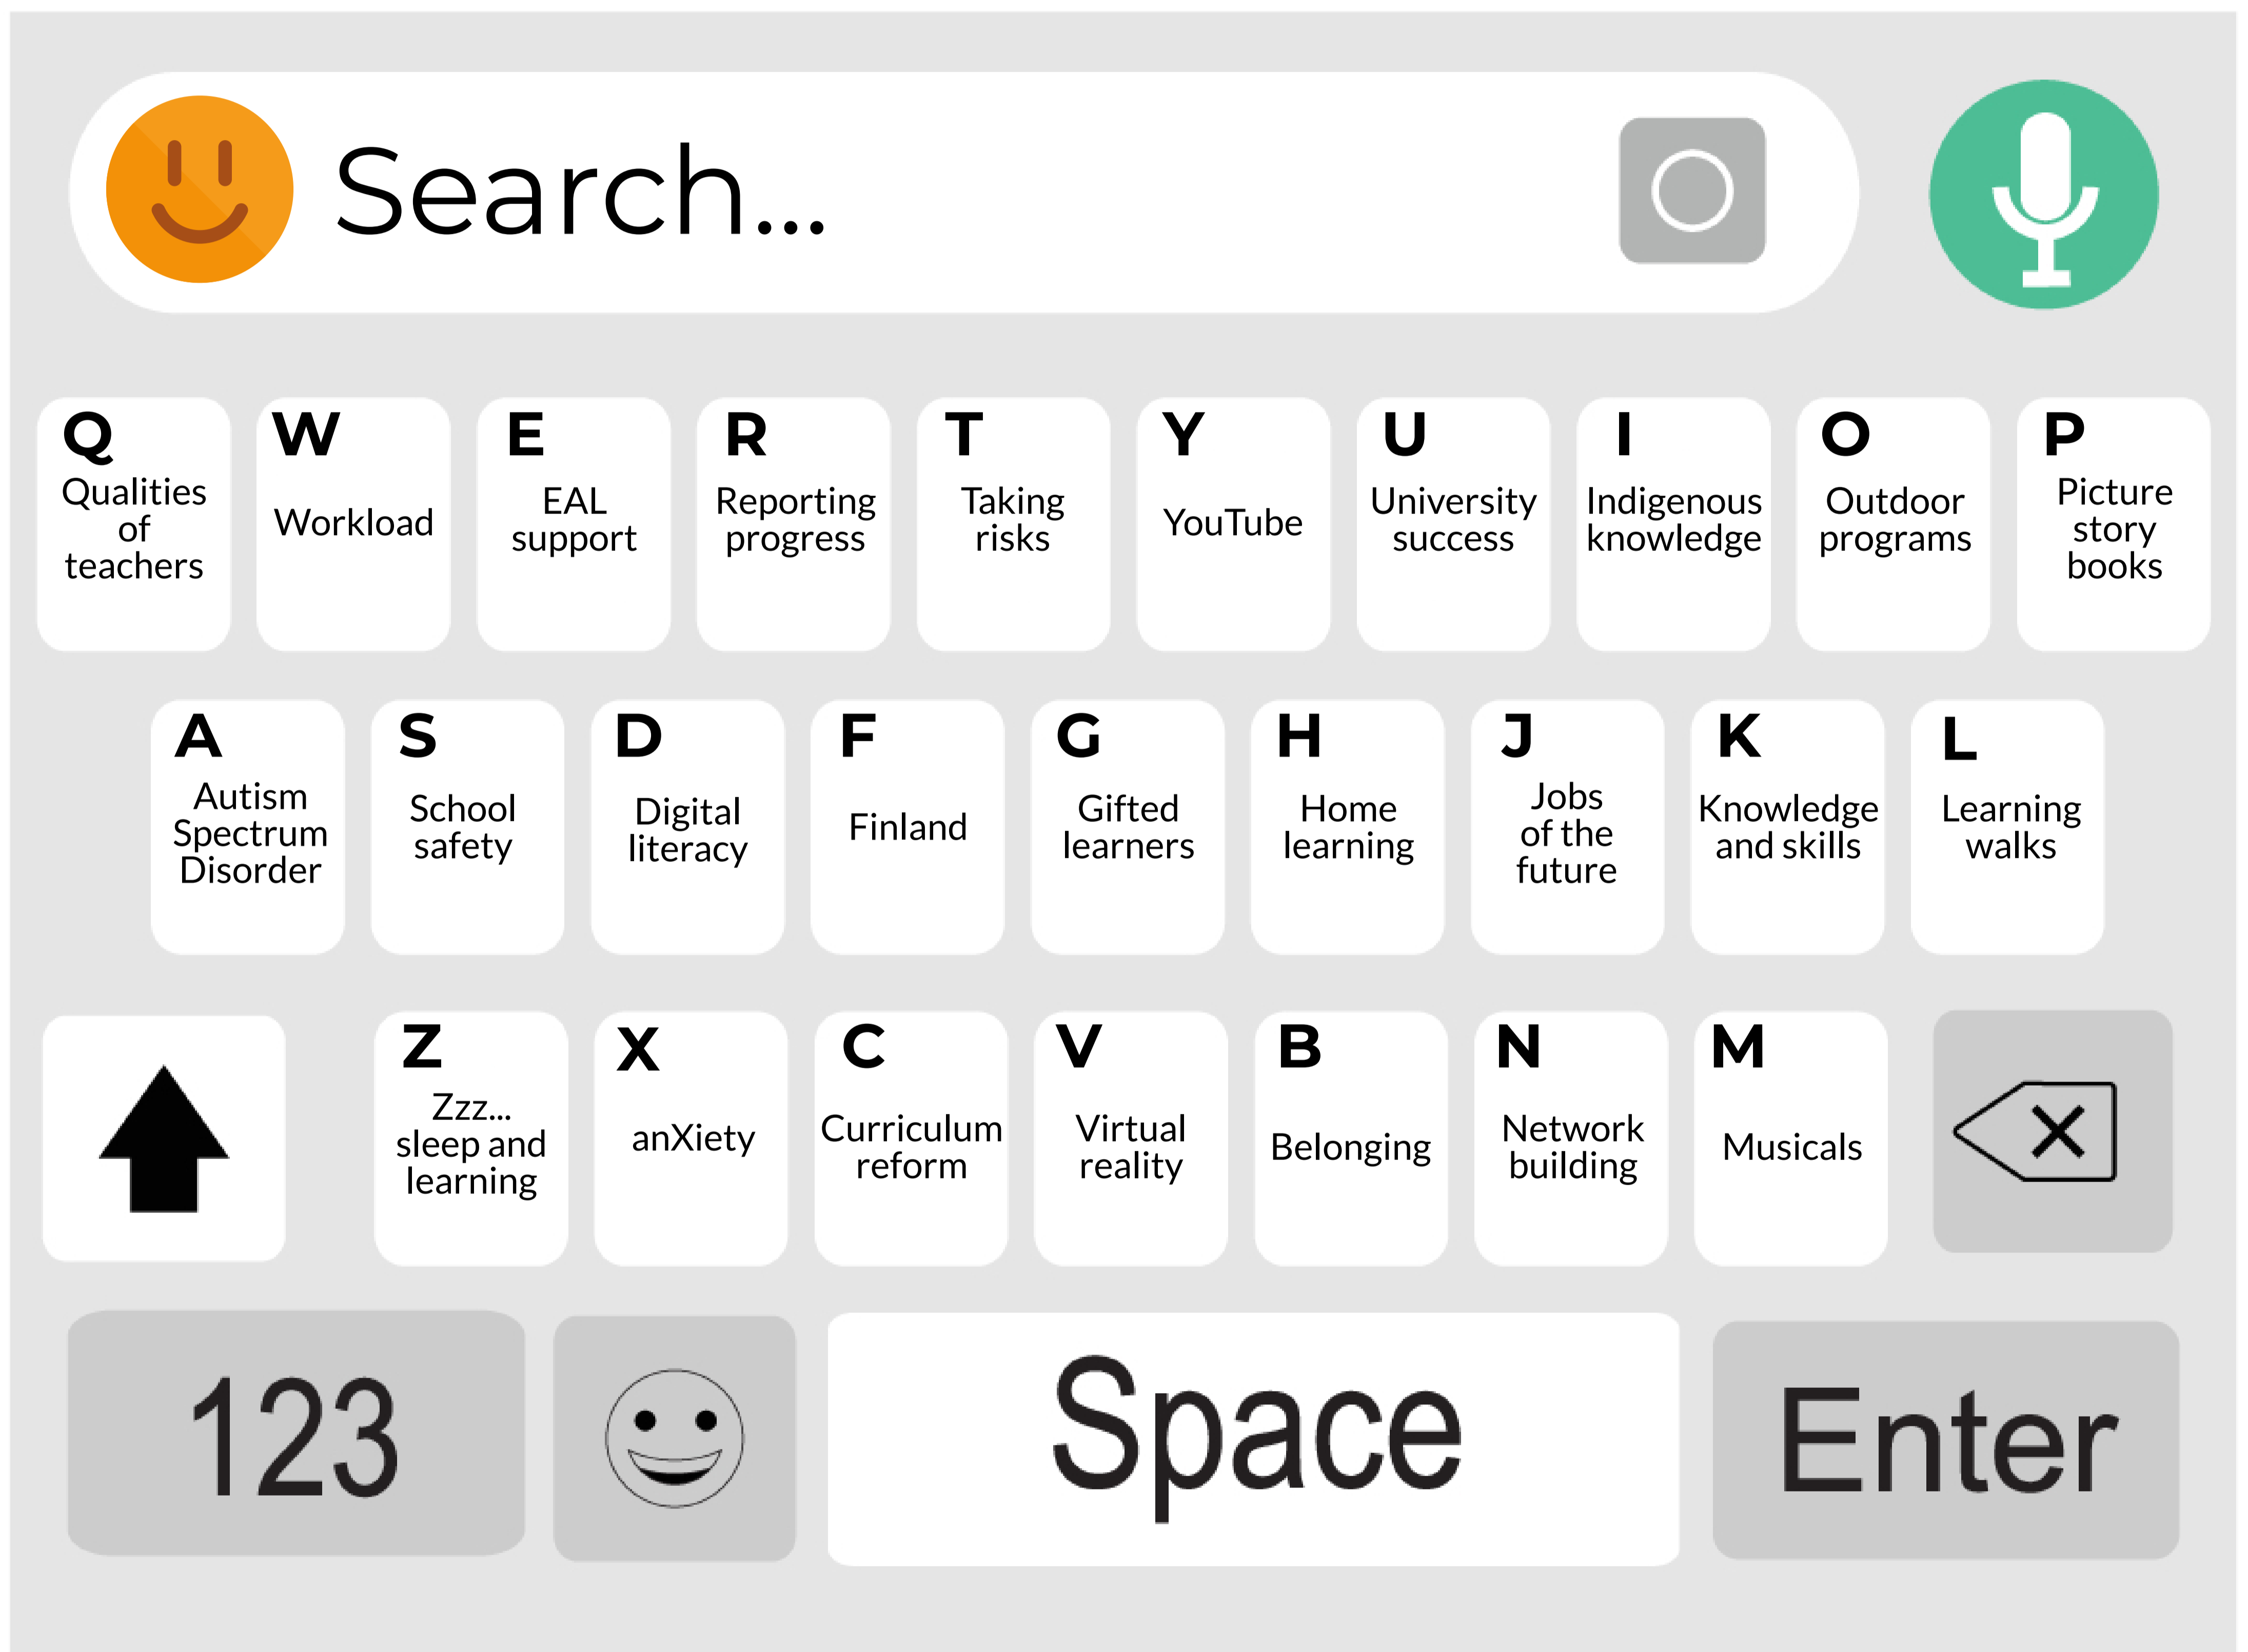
Search...

Q
Qualities of teachers

W
Workload

E
EAL support

R
Reporting progress

T
Taking risks

Y
YouTube

U
University success

I
Indigenous knowledge

O
Outdoor programs

P
Picture story books

A
Autism Spectrum Disorder

S
School safety

D
Digital literacy

F
Finland

G
Gifted learners

H
Home learning

J
Jobs of the future

K
Knowledge and skills

L
Learning walks

Z
Zzz... sleep and learning

X
anXiety

C
Curriculum reform

V
Virtual reality

B
Belonging

N
Network building

M
Musicals

123

Space

Enter